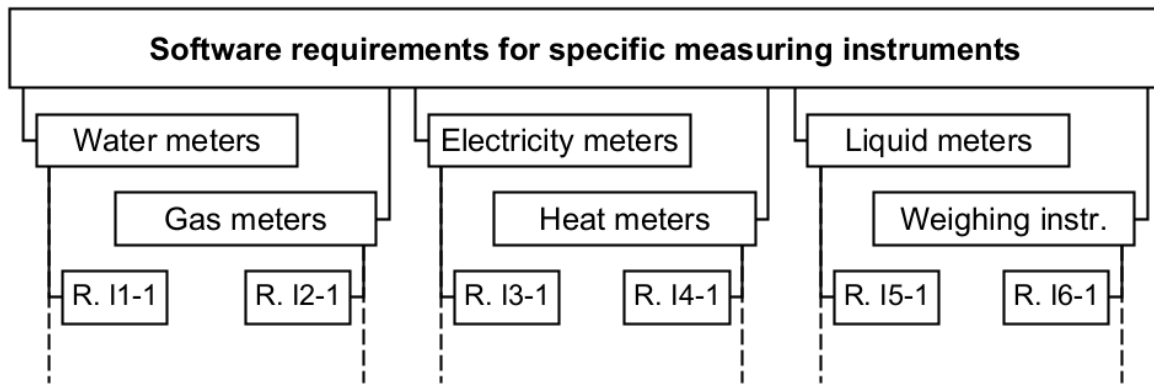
Software requirements for specific measuring instruments

Water meters

Gas meters

R. I1-1

R. I2-1

Electricity meters

Heat meters

R. I3-1

R. I4-1

Liquid meters

Weighing instr.

R. I5-1

R. I6-1